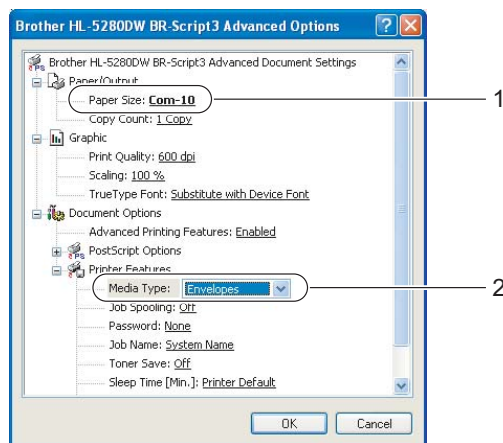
Brother HL-5280DW BR-Script3 Advanced Options

Brother HL-5280DW BR-Script3 Advanced Document Settings
Paper/Output
Paper Size: Com-10
Copy Count: 1 Copy
Graphic
Print Quality: 600 dpi
Scaling: 100 %
TrueType Font: Substitute with Device Font
Document Options
Advanced Printing Features: Enabled
PostScript Options
Printer Features
Media Type: Envelopes
Job Spooling: Off
Password: None
Job Name: System Name
Toner Save: Off
Sleep Time [Min.]: Printer Default

OK
Cancel

1
2